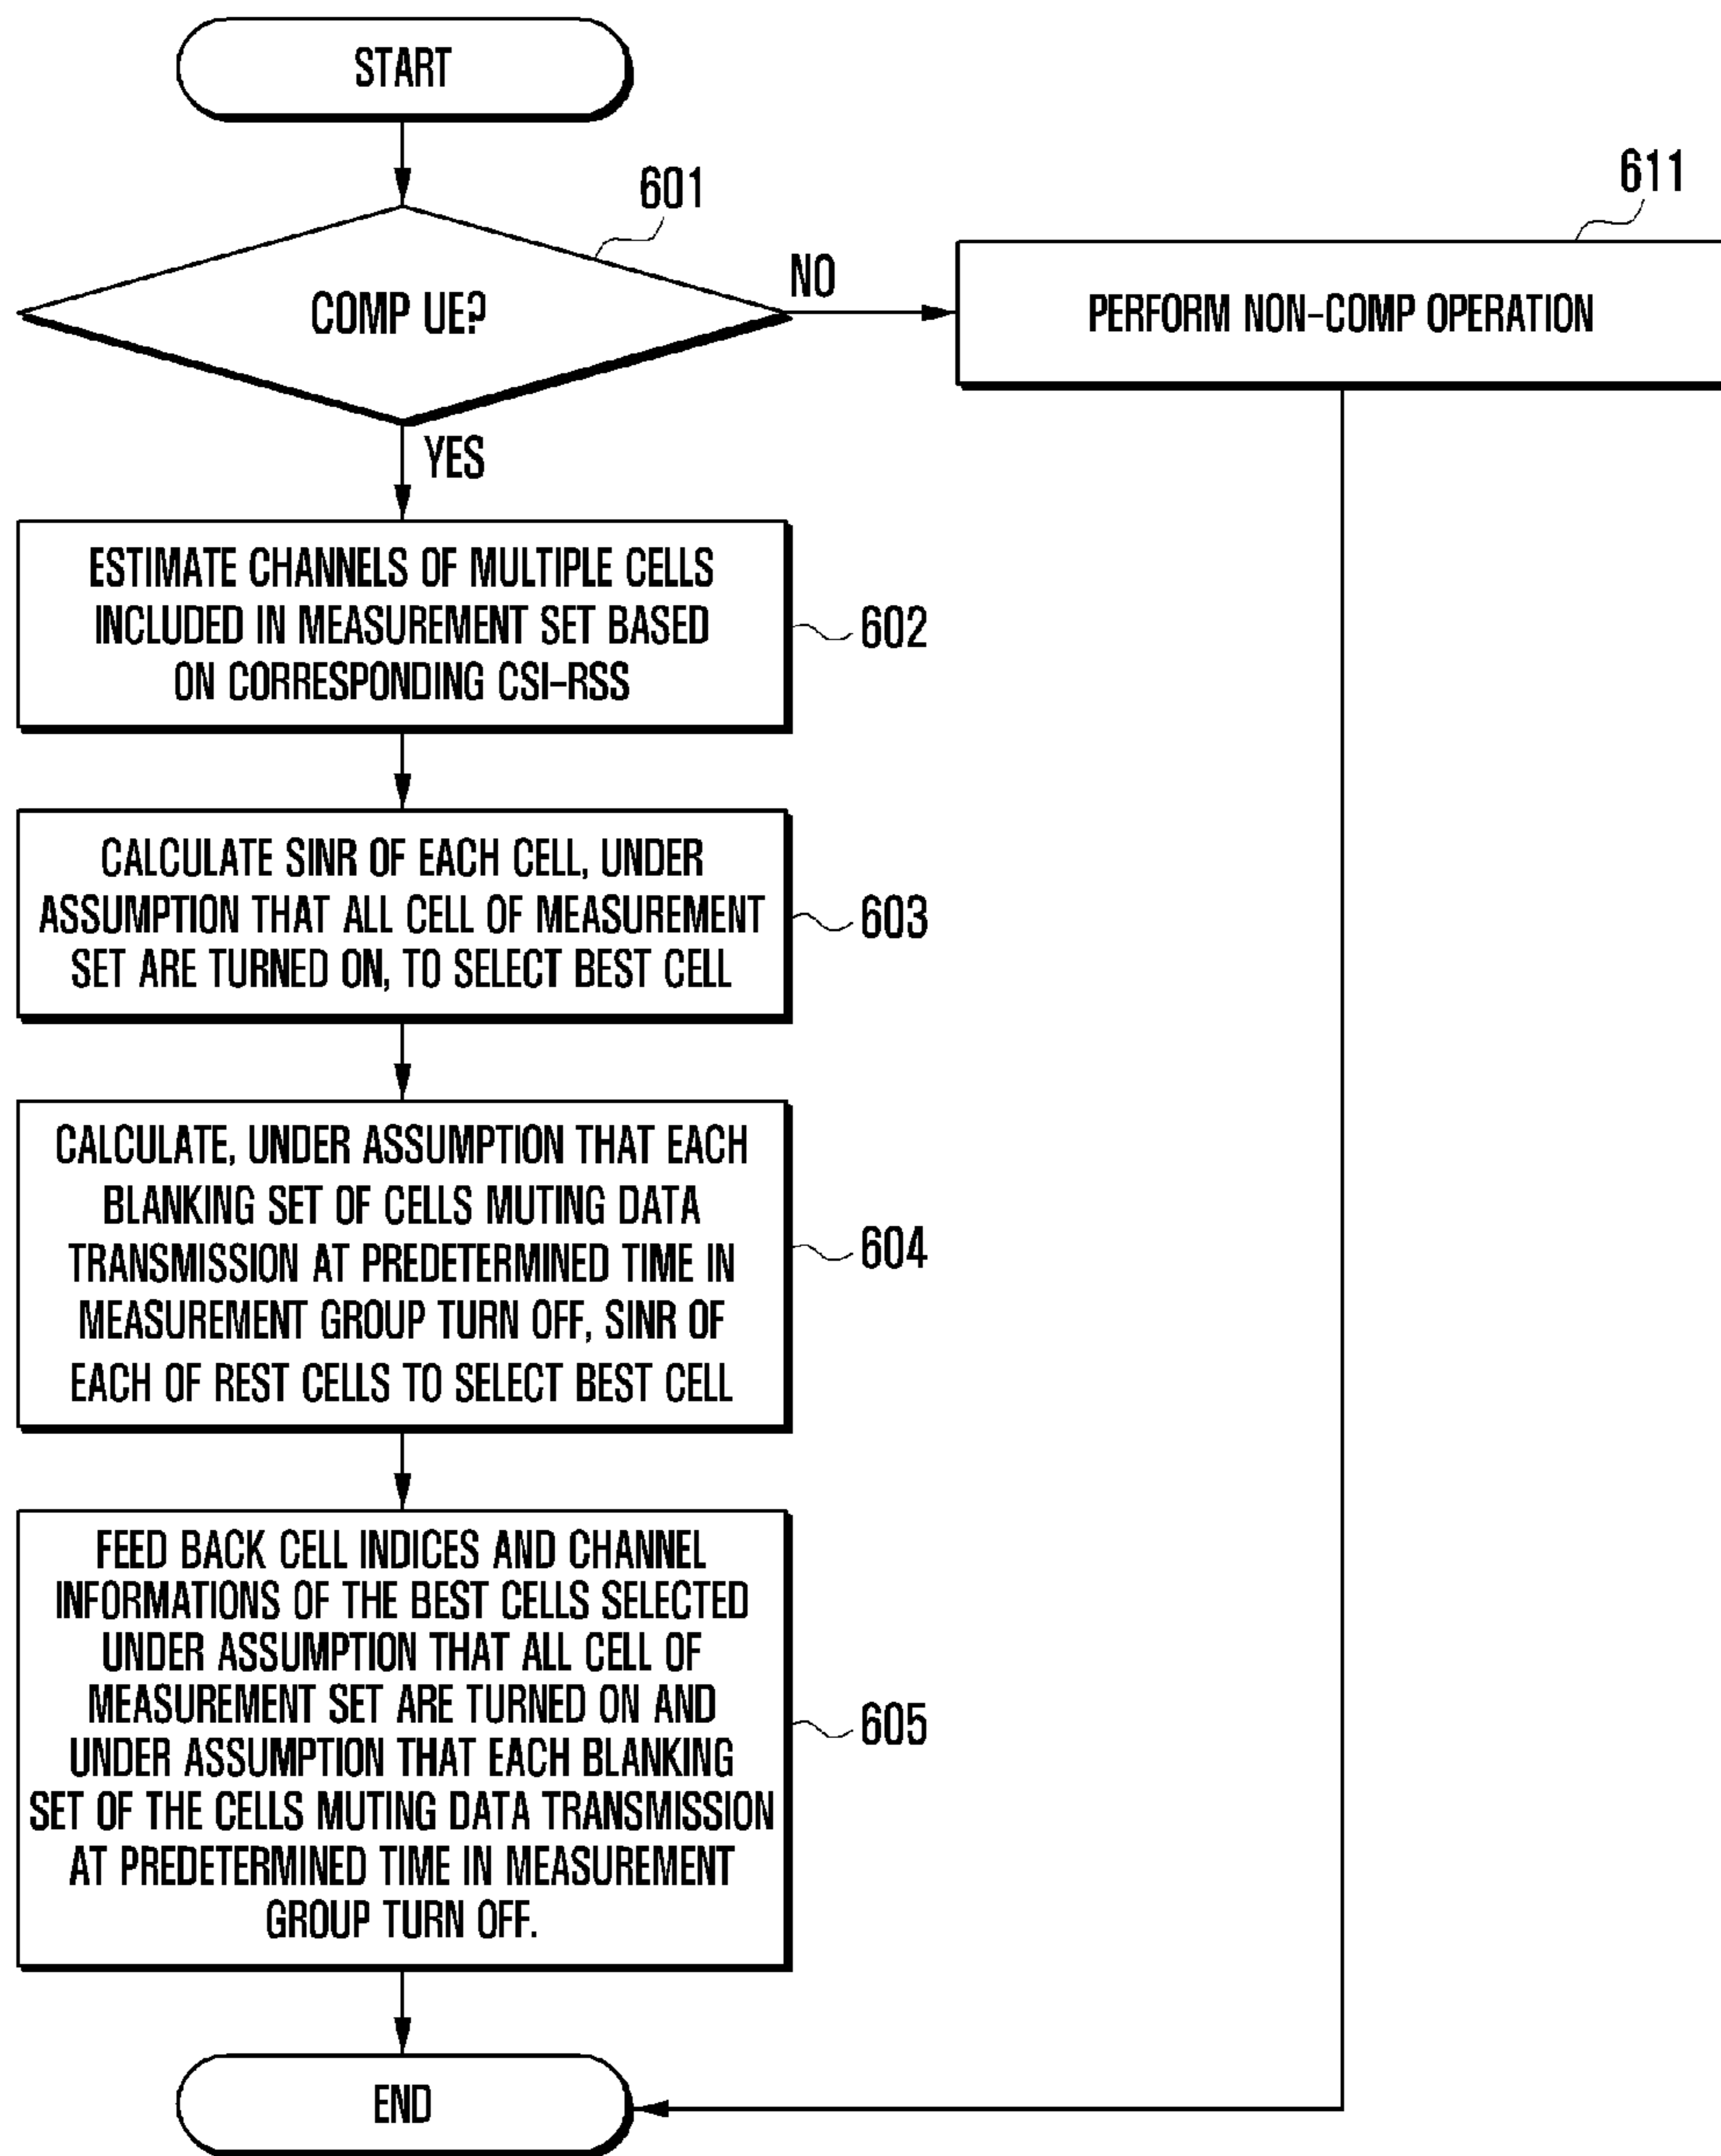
START

601

COMP UE?

NO

611

PERFORM NON-COMP OPERATION

YES

ESTIMATE CHANNELS OF MULTIPLE CELLS INCLUDED IN MEASUREMENT SET BASED ON CORRESPONDING CSI-RSS

602

CALCULATE SINR OF EACH CELL, UNDER ASSUMPTION THAT ALL CELL OF MEASUREMENT SET ARE TURNED ON, TO SELECT BEST CELL

603

CALCULATE, UNDER ASSUMPTION THAT EACH BLANKING SET OF CELLS MUTING DATA TRANSMISSION AT PREDETERMINED TIME IN MEASUREMENT GROUP TURN OFF, SINR OF EACH OF REST CELLS TO SELECT BEST CELL

604

FEED BACK CELL INDICES AND CHANNEL INFORMATIONS OF THE BEST CELLS SELECTED UNDER ASSUMPTION THAT ALL CELL OF MEASUREMENT SET ARE TURNED ON AND UNDER ASSUMPTION THAT EACH BLANKING SET OF THE CELLS MUTING DATA TRANSMISSION AT PREDETERMINED TIME IN MEASUREMENT GROUP TURN OFF.

605

END